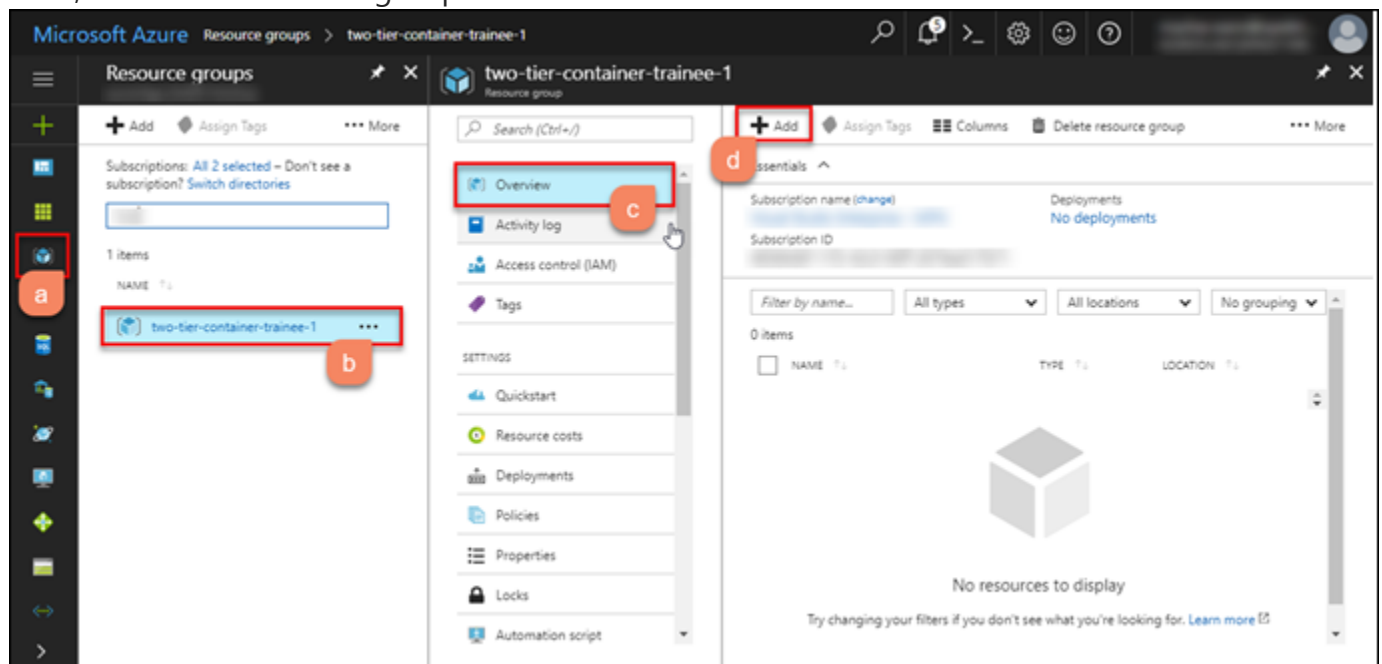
Microsoft Azure Resource groups > two-tier-container-trainee-1

Resource groups

+ Add Assign Tags ••• More

Subscriptions: All 2 selected – Don't see a subscription? Switch directories

1 items

NAME

two-tier-container-trainee-1 •••

a

b

two-tier-container-trainee-1
Resource group

Search (Ctrl+/)

Overview

c

Activity log

Access control (IAM)

Tags

SETTINGS

Quickstart

Resource costs

Deployments

Policies

Properties

Locks

Automation script

+ Add Assign Tags Columns Delete resource group ••• More

d

Essentials

Subscription name (change)

Subscription ID

Deployments
No deployments

Filter by name... All types All locations No grouping

0 items

NAME TYPE LOCATION

No resources to display

Try changing your filters if you don't see what you're looking for. Learn more